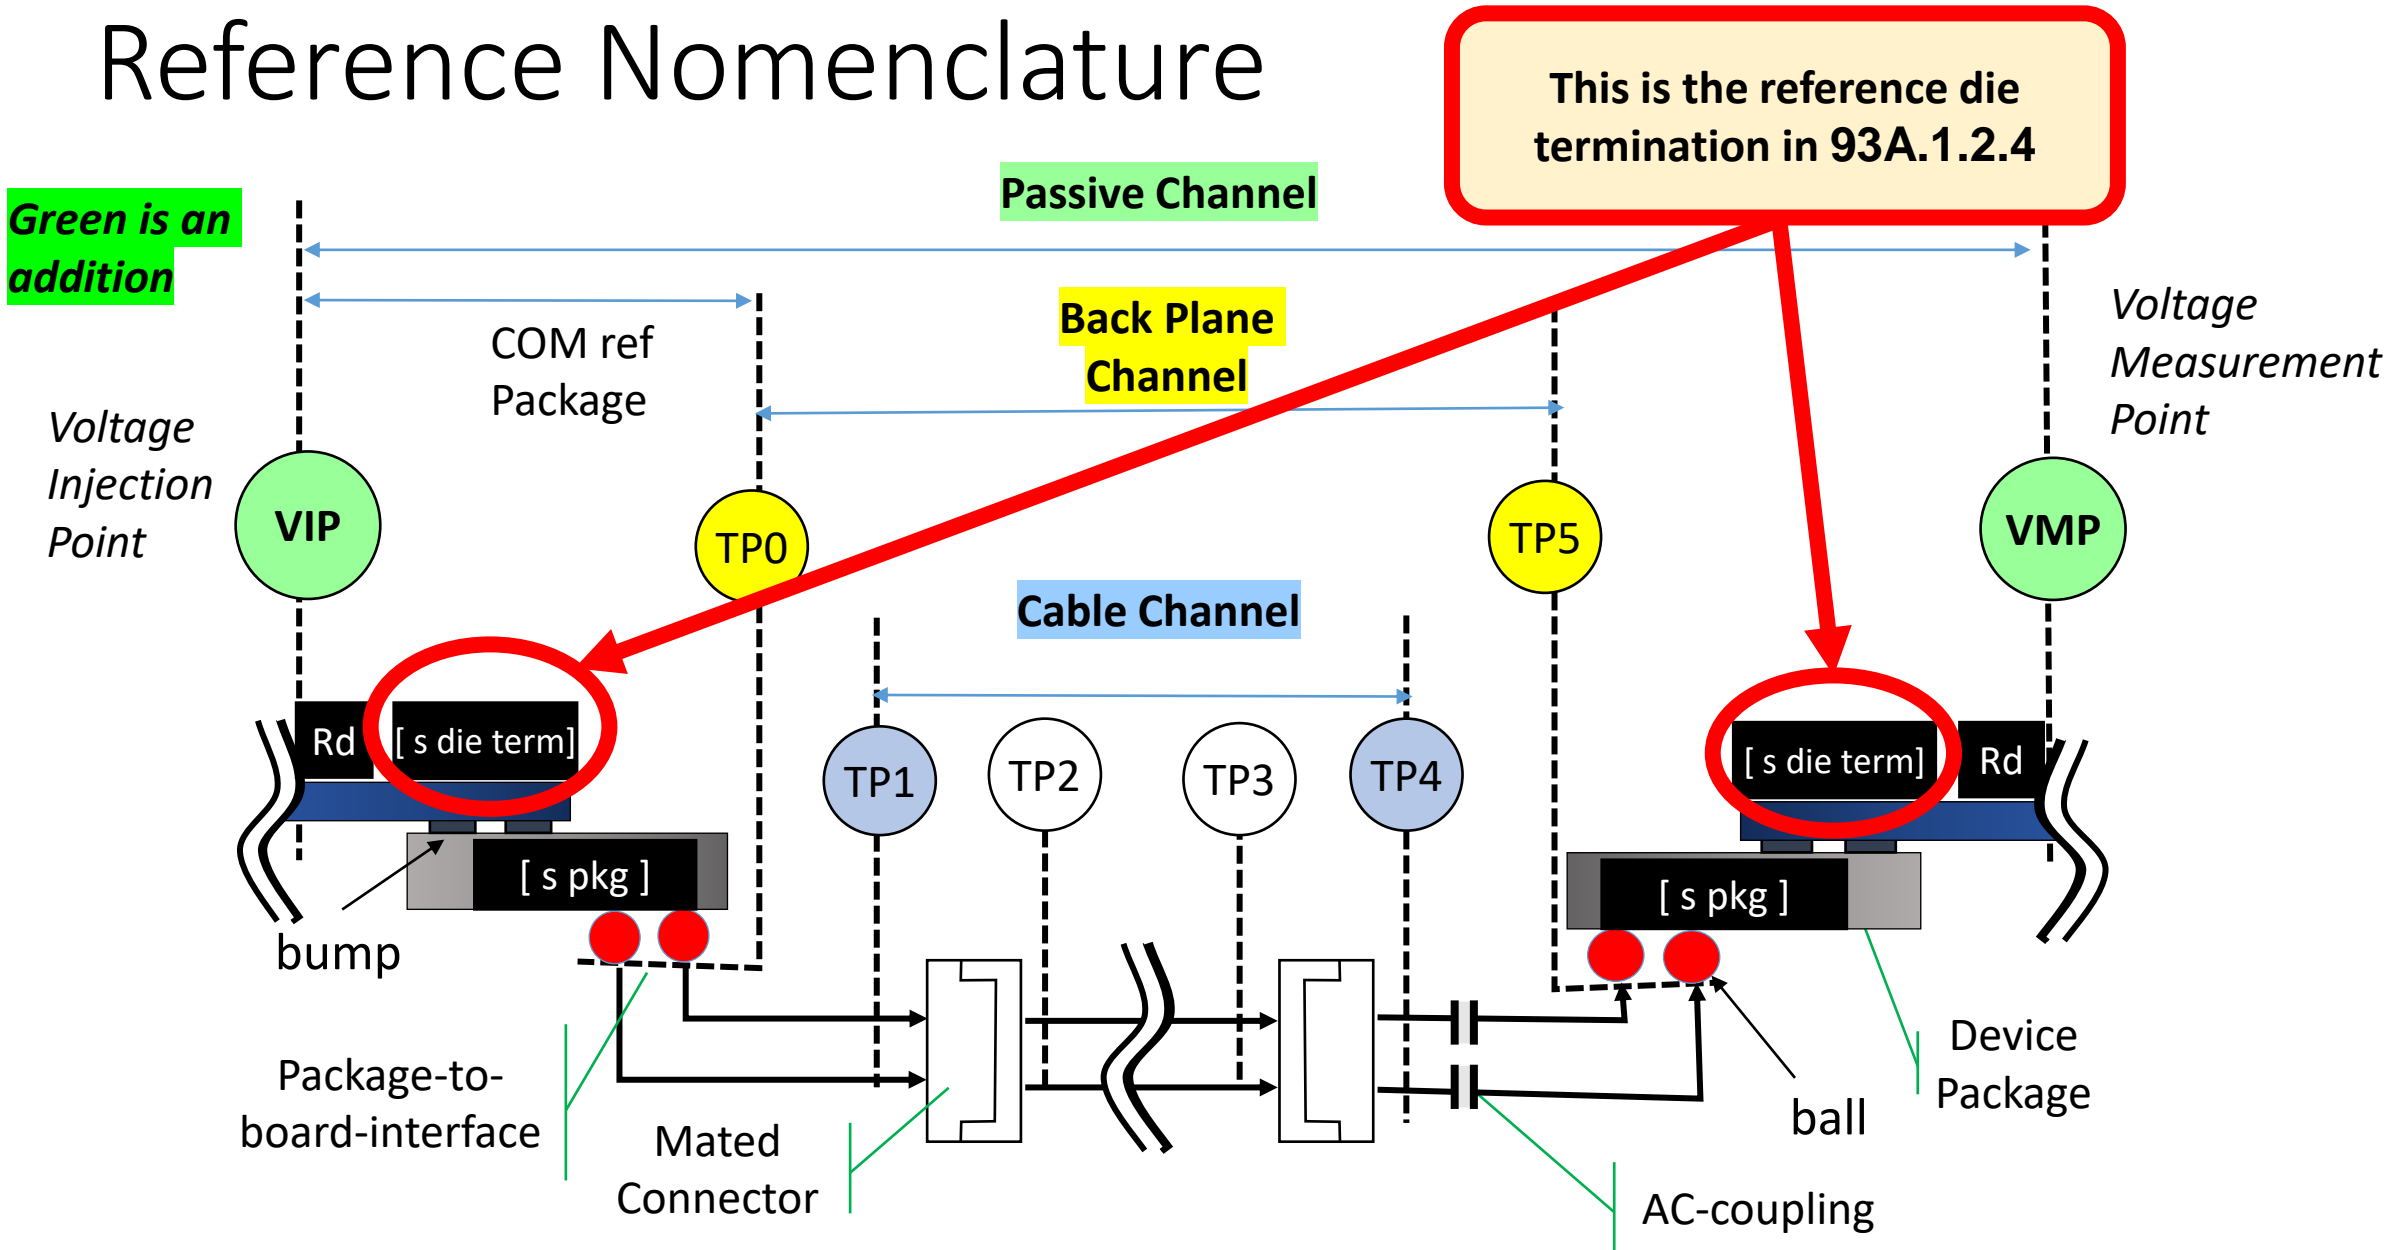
Reference Nomenclature

This is the reference die termination in 93A.1.2.4

Green is an addition

Passive Channel

COM ref Package

Back Plane Channel

Voltage Measurement Point

Voltage Injection Point

VIP

TP0

TP5

VMP

Cable Channel

Rd

[ s die term]

TP1

TP2

TP3

TP4

[ s die term]

Rd

[ s pkg ]

[ s pkg ]

bump

Package-to-board-interface

Mated Connector

ball

Device Package

AC-coupling